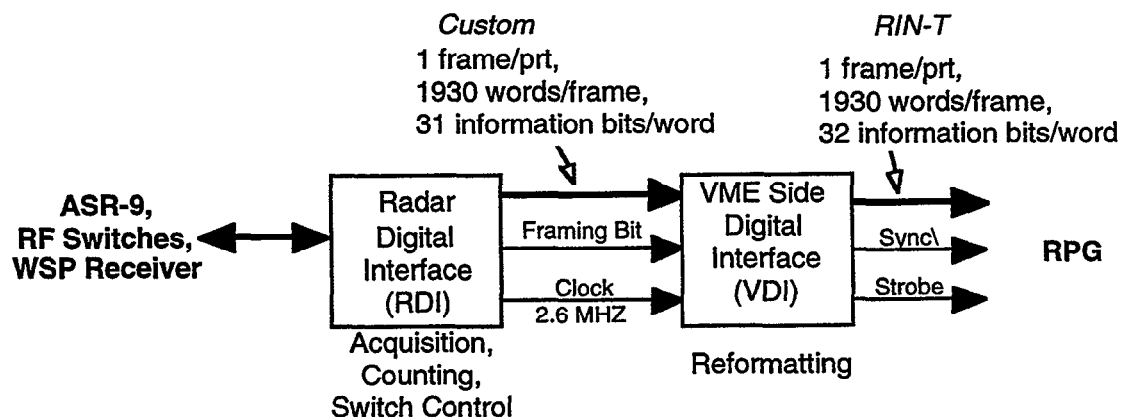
Custom
1 frame/prt,
1930 words/frame,
31 information bits/word

RIN-T
1 frame/prt,
1930 words/frame,
32 information bits/word

ASR-9,
RF Switches,
WSP Receiver

Radar
Digital
Interface
(RDI)

Framing Bit

Clock
2.6 MHZ

VME Side
Digital
Interface
(VDI)

Sync\

Strobe

RPG

Acquisition,
Counting,
Switch Control

Reformatting